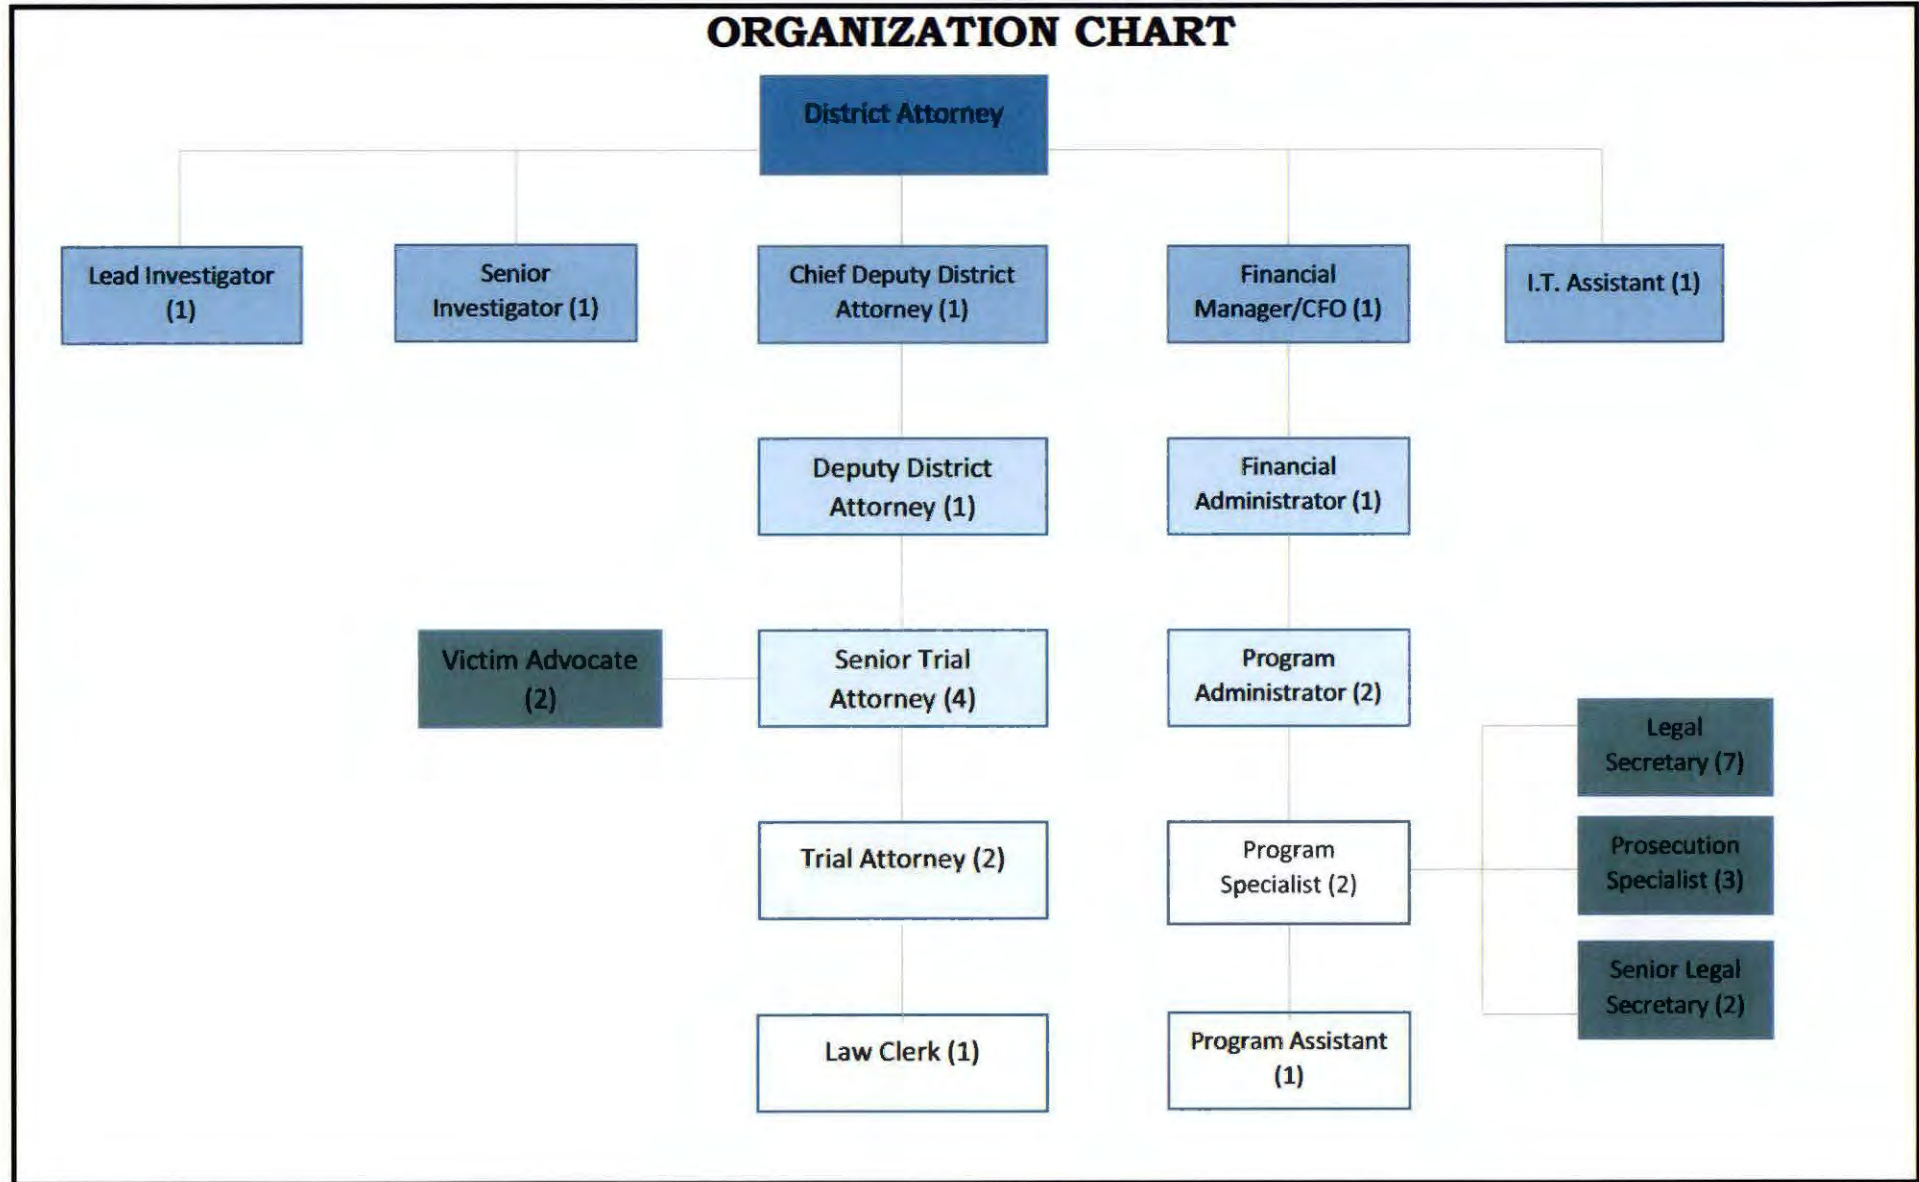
ORGANIZATION CHART

District Attorney

Lead Investigator (1)

Senior Investigator (1)

Chief Deputy District Attorney (1)

Financial Manager/CFO (1)

I.T. Assistant (1)

Deputy District Attorney (1)

Financial Administrator (1)

Victim Advocate (2)

Senior Trial Attorney (4)

Program Administrator (2)

Legal Secretary (7)

Trial Attorney (2)

Program Specialist (2)

Prosecution Specialist (3)

Senior Legal Secretary (2)

Law Clerk (1)

Program Assistant (1)